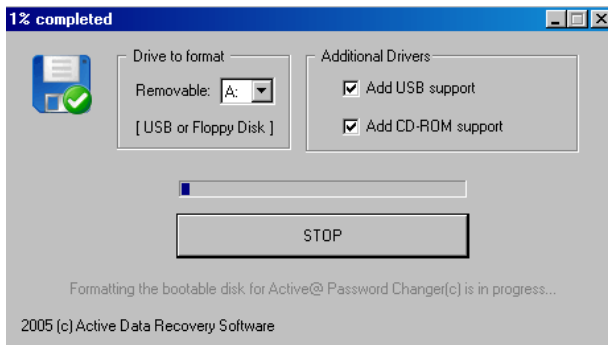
1% completed

Drive to format

Removable: A:

[ USB or Floppy Disk ]

Additional Drivers

Add USB support

Add CD-ROM support

STOP

Formatting the bootable disk for Active@ Password Changer(c) is in progress...

2005 (c) Active Data Recovery Software